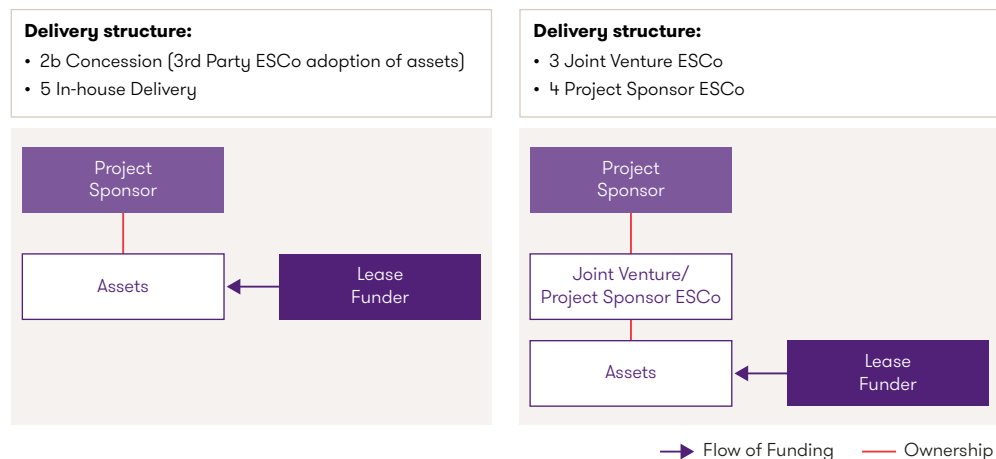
**Delivery structure:**

- 2b Concession (3rd Party ESCo adoption of assets)
- 5 In-house Delivery

Project Sponsor

Assets

Lease Funder

**Delivery structure:**

- 3 Joint Venture ESCo
- 4 Project Sponsor ESCo

Project Sponsor

Joint Venture/ Project Sponsor ESCo

Assets

Lease Funder

Flow of Funding

Ownership